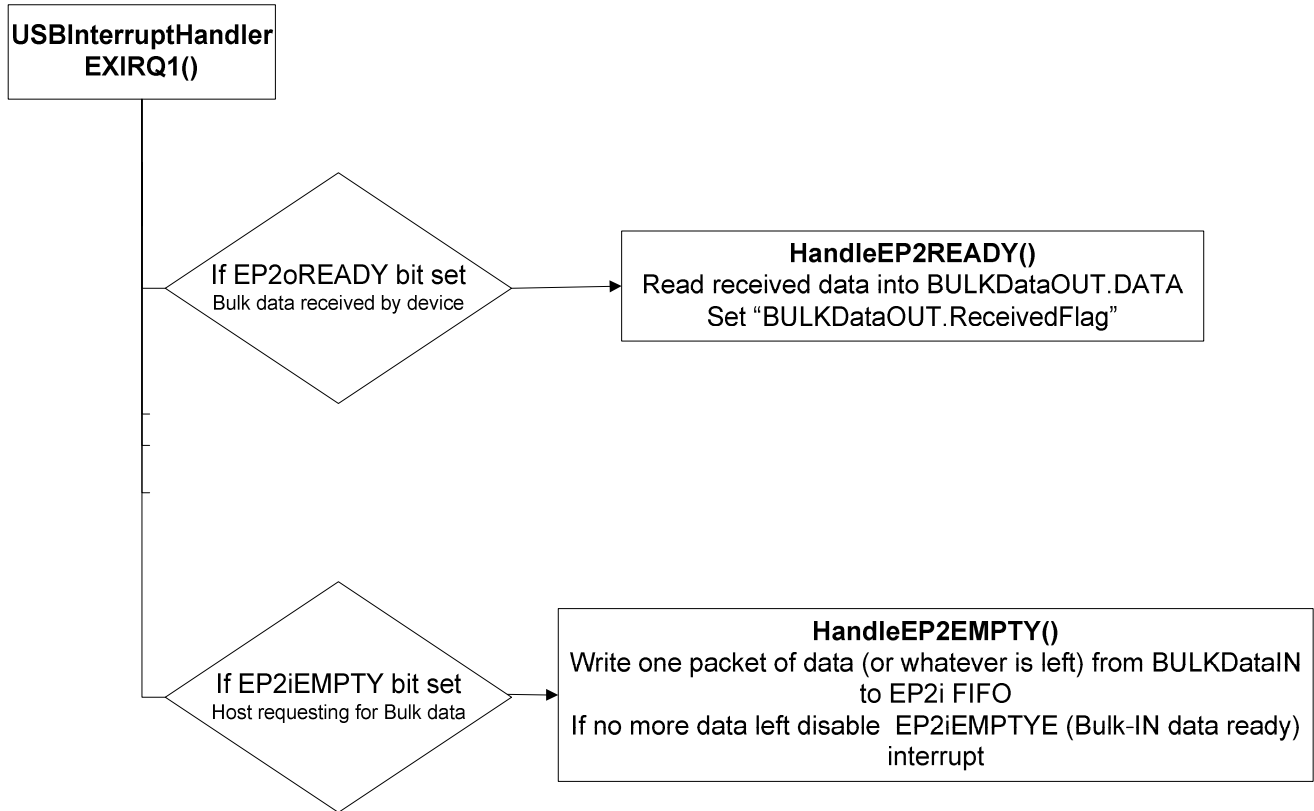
USBInterruptHandler
EXIRQ1()

If EP2oREADY bit set
Bulk data received by device

HandleEP2READY()
Read received data into BULKDataOUT.DATA
Set “BULKDataOUT.ReceivedFlag”

If EP2iEMPTY bit set
Host requesting for Bulk data

HandleEP2EMPTY()
Write one packet of data (or whatever is left) from BULKDataIN to EP2i FIFO
If no more data left disable EP2iEMPTYE (Bulk-IN data ready) interrupt